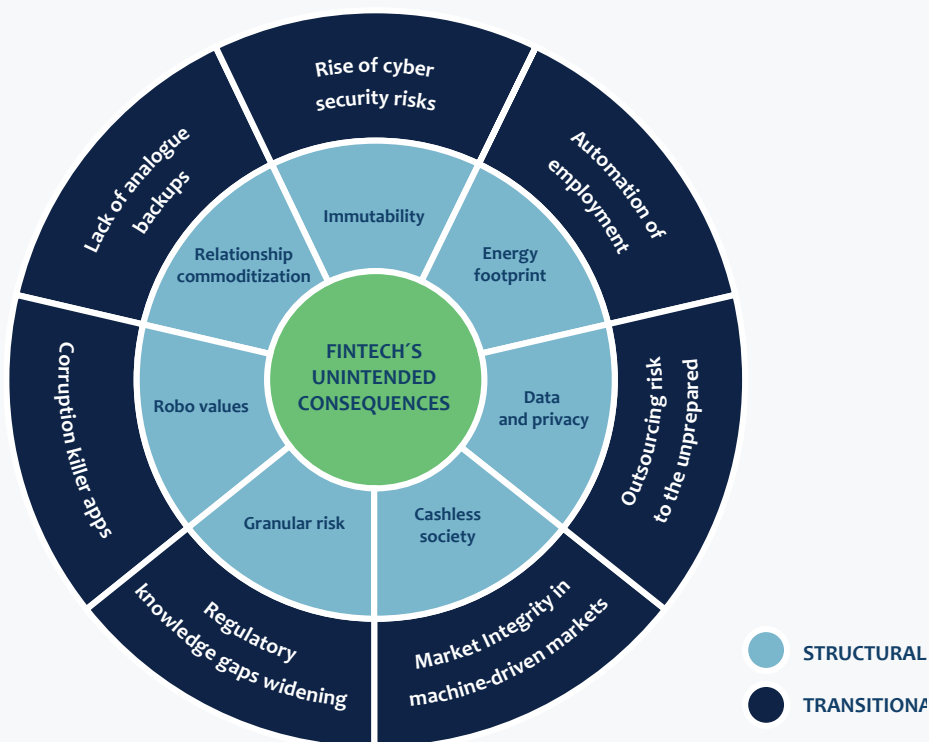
FINTECH´S UNINTENDED CONSEQUENCES

Immutability

Energy footprint

Data and privacy

Cashless society

Granular risk

Robo values

Relationship commoditization

Rise of cyber security risks

Automation of employment

Outsourcing risk to the unprepared

Market Integrity in machine-driven markets

Regulatory knowledge gaps widening

Corruption killer apps

Lack of analogue backups

STRUCTURAL

TRANSITIONA